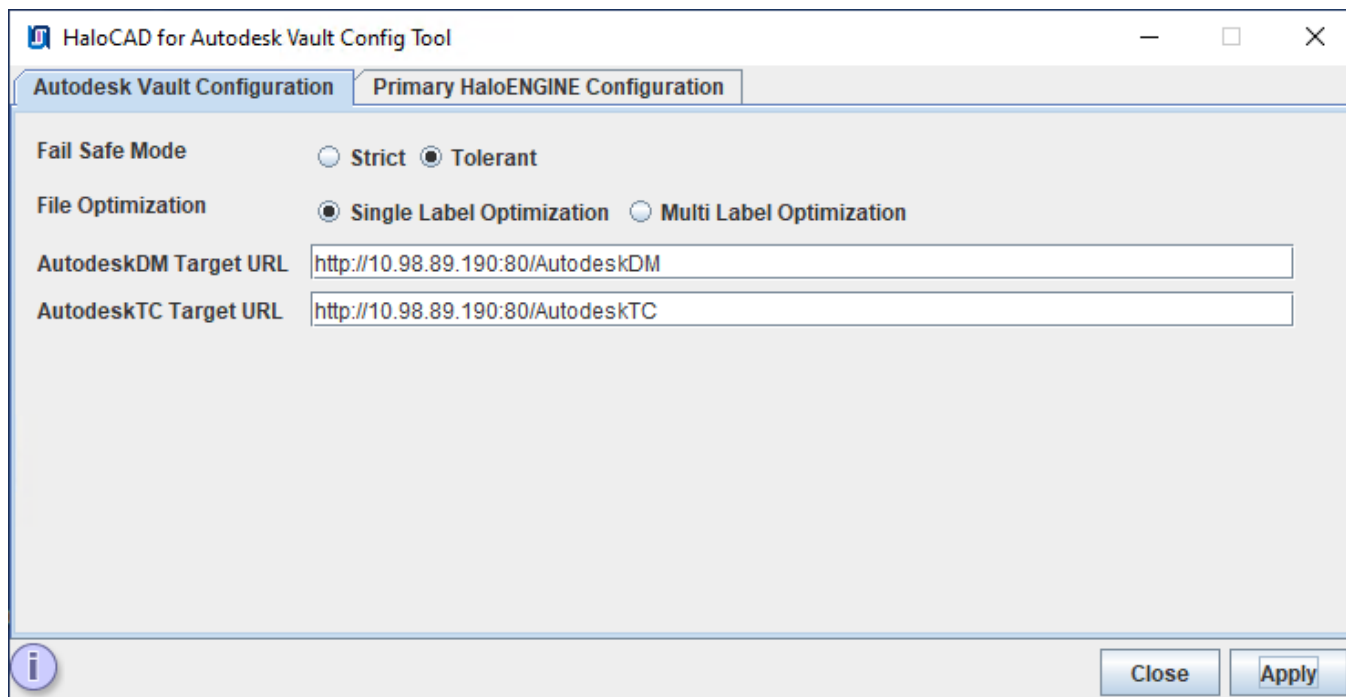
HaloCAD for Autodesk Vault Config Tool

Autodesk Vault Configuration | Primary HaloENGINE Configuration

Fail Safe Mode ○ Strict ◉ Tolerant

File Optimization ◉ Single Label Optimization ○ Multi Label Optimization

AutodeskDM Target URL http://10.98.89.190:80/AutodeskDM

AutodeskTC Target URL http://10.98.89.190:80/AutodeskTC

i

Close Apply